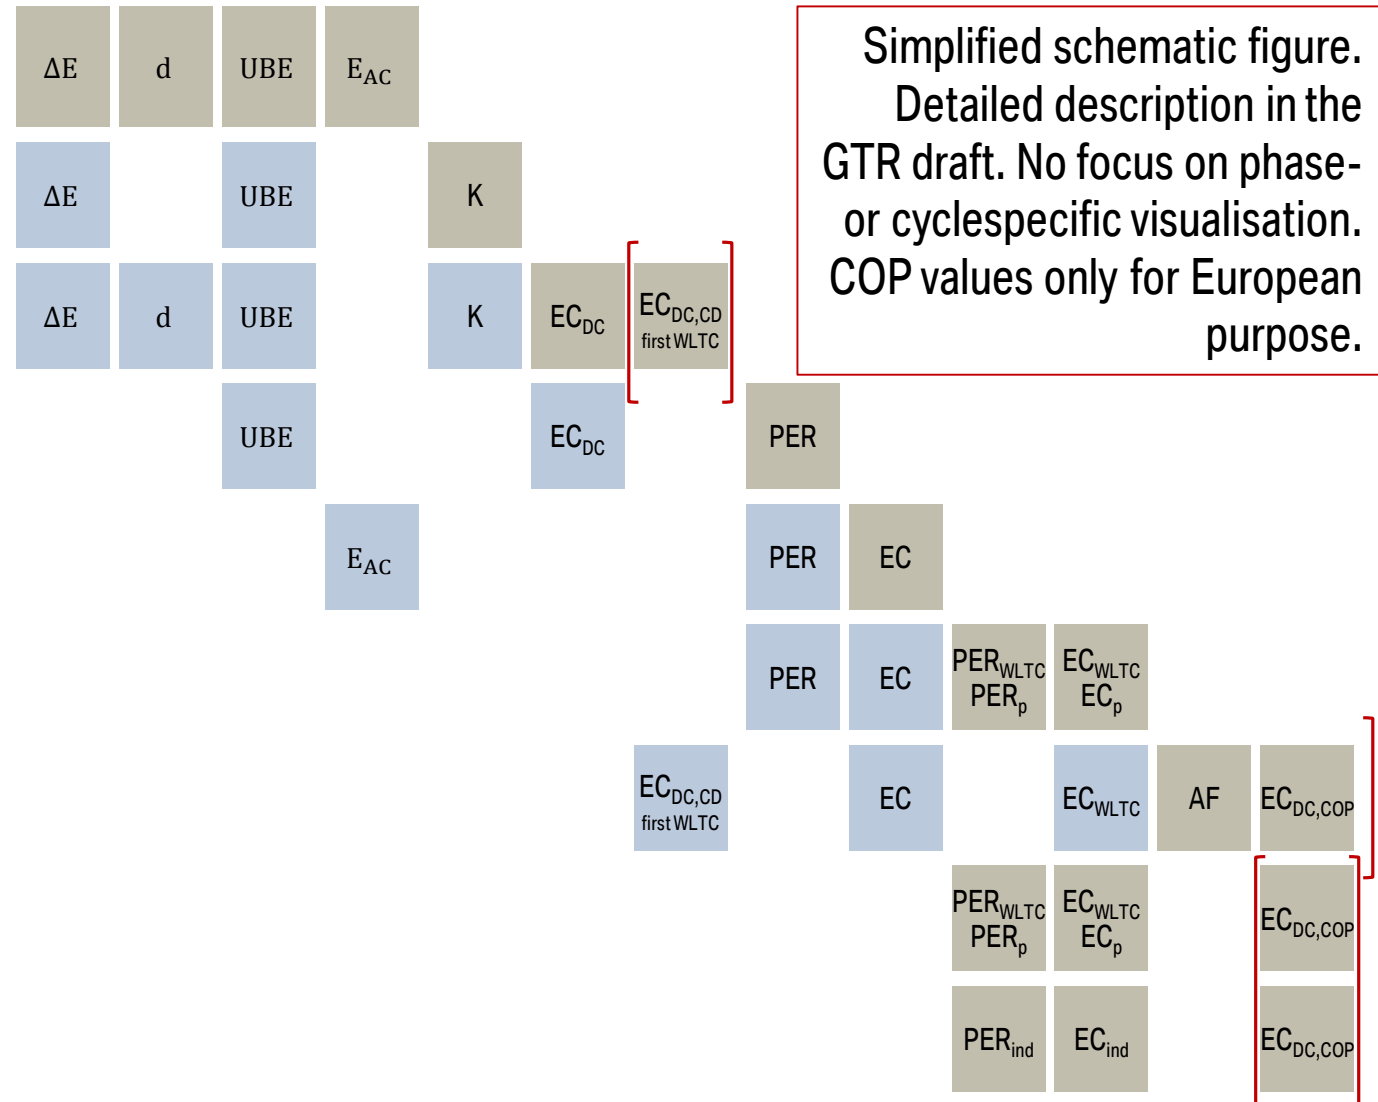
Simplified schematic figure. Detailed description in the GTR draft. No focus on phase- or cyclespecific visualisation. COP values only for European purpose.

ΔE d UBE $E_{AC}$

ΔE UBE K

ΔE d UBE K $EC_{DC}$ $EC_{DC,CD}$ first WLTC

UBE $EC_{DC}$ PER

$E_{AC}$ PER EC

PER EC $PER_{WLTC}$ $PER_{p}$ $EC_{WLTC}$ $EC_{p}$

$EC_{DC,CD}$ first WLTC EC $EC_{WLTC}$ AF $EC_{DC,COP}$

$PER_{WLTC}$ $PER_{p}$ $EC_{WLTC}$ $EC_{p}$ $EC_{DC,COP}$

$PER_{ind}$ $EC_{ind}$ $EC_{DC,COP}$